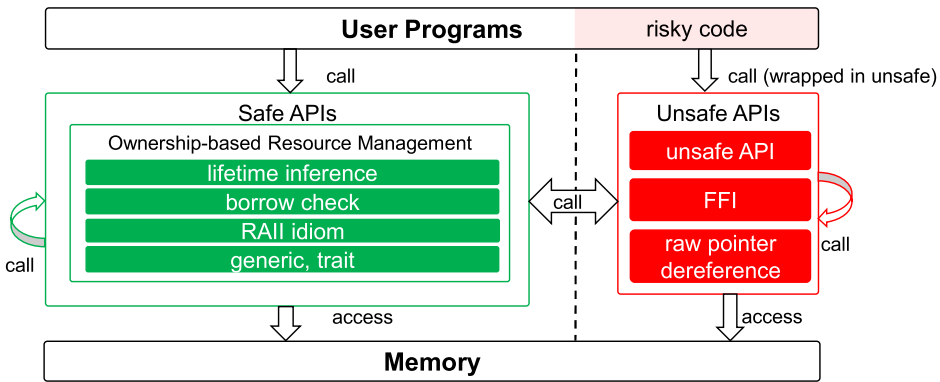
User Programs

risky code

call

call (wrapped in unsafe)

Safe APIs

Ownership-based Resource Management

lifetime inference

borrow check

RAII idiom

generic, trait

call

call

Unsafe APIs

unsafe API

FFI

raw pointer dereference

call

access

access

Memory